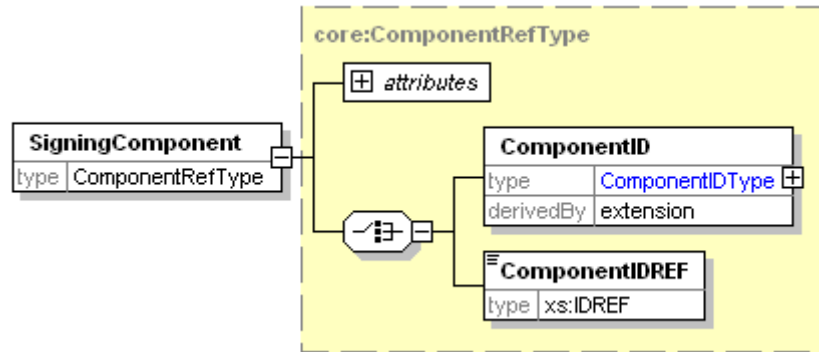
core:ComponentRefType

attributes

SigningComponent

| type | ComponentRefType |
|---|---|

ComponentID

| type | ComponentIDType |
|---|---|
| derivedBy | extension |

ComponentIDREF

| type | xs:IDREF |
|---|---|